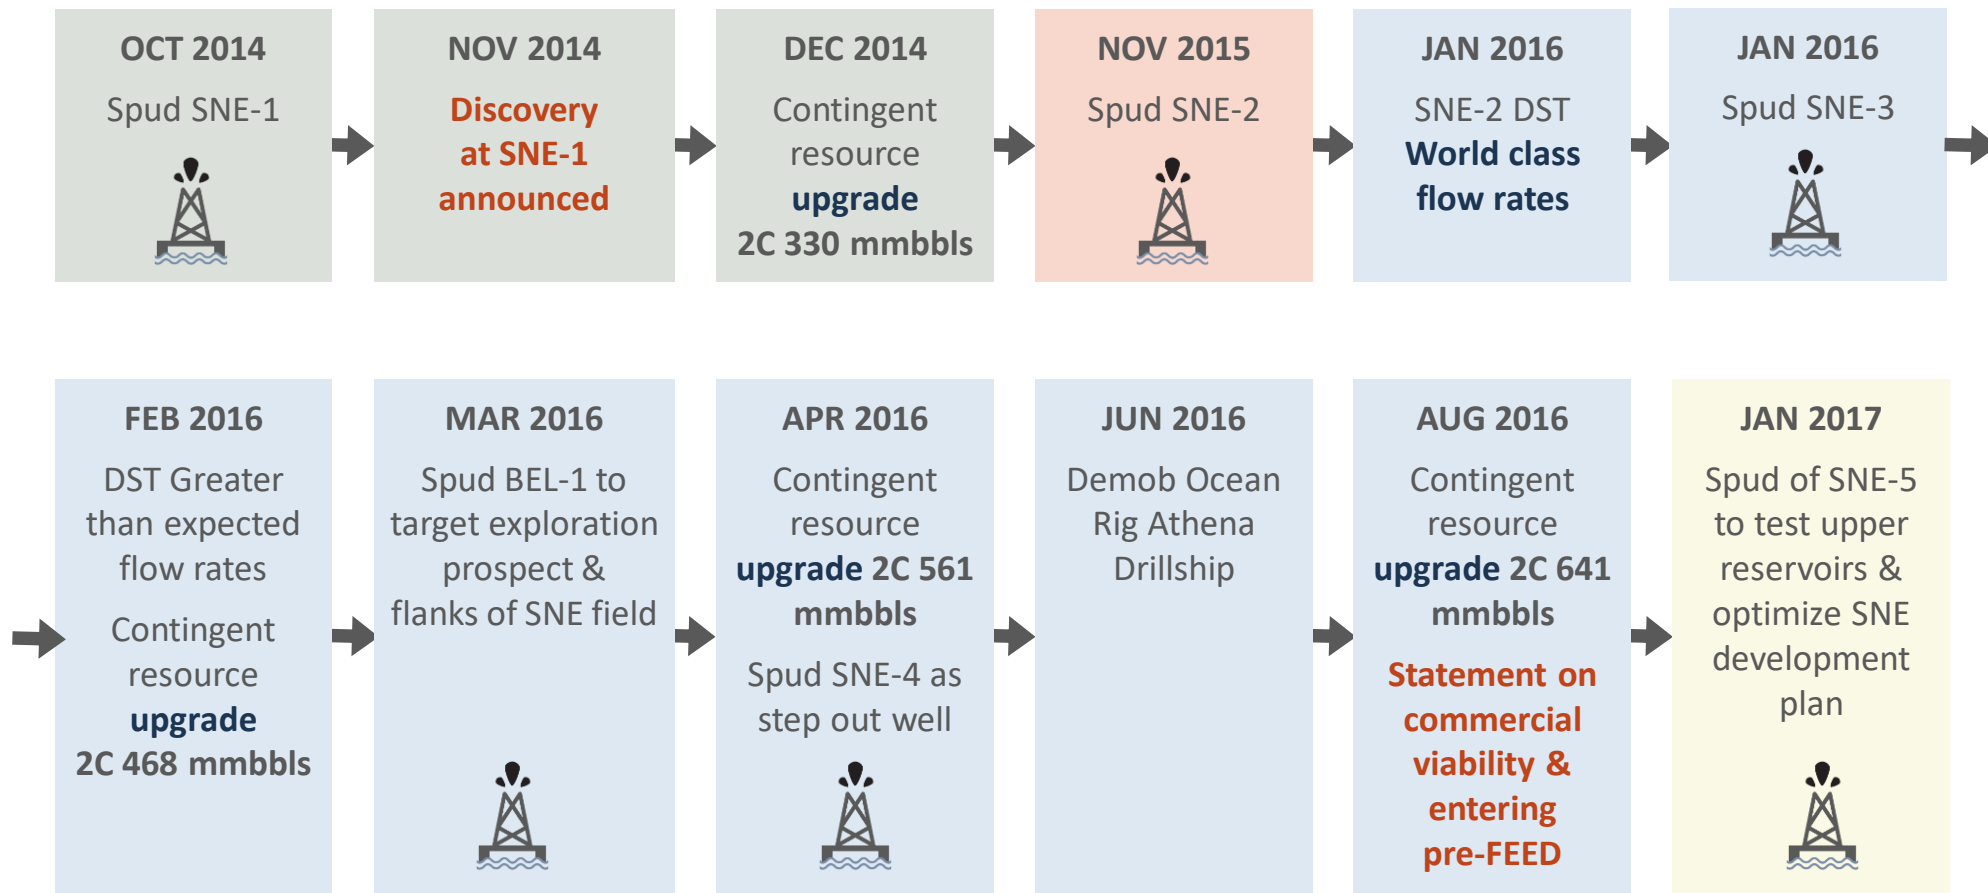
OCT 2014

Spud SNE-1

NOV 2014

Discovery at SNE-1 announced

DEC 2014

Contingent resource upgrade 2C 330 mmbbls

NOV 2015

Spud SNE-2

JAN 2016

SNE-2 DST World class flow rates

JAN 2016

Spud SNE-3

FEB 2016

DST Greater than expected flow rates

Contingent resource upgrade 2C 468 mmbbls

MAR 2016

Spud BEL-1 to target exploration prospect & flanks of SNE field

APR 2016

Contingent resource upgrade 2C 561 mmbbls

Spud SNE-4 as step out well

JUN 2016

Demob Ocean Rig Athena Drillship

AUG 2016

Contingent resource upgrade 2C 641 mmbbls

Statement on commercial viability & entering pre-FEED

JAN 2017

Spud of SNE-5 to test upper reservoirs & optimize SNE development plan